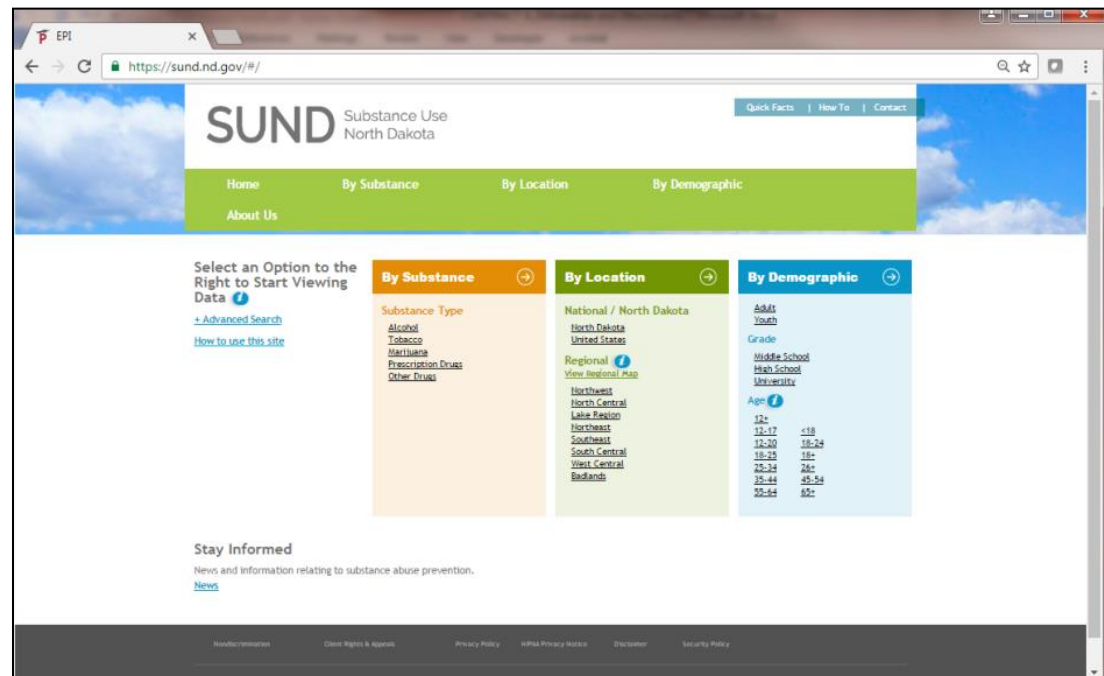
EPI

https://sund.nd.gov/#/

SUND Substance Use North Dakota

Quick Facts | How To | Contact

Home By Substance By Location By Demographic About Us

Select an Option to the Right to Start Viewing Data

+ Advanced Search

How to use this site

By Substance

Substance Type
Alcohol
Tobacco
Marijuana
Prescription Drugs
Other Drugs

By Location

National / North Dakota
North Dakota
United States

Regional
View Regional Map
Northwest
North Central
Lake Region
Northeast
Southeast
South Central
West Central
Badlands

By Demographic

Adult
Youth

Grade
Middle School
High School
University

Age
12+
12-17 <18
12-20 18-24
18-25 18+
25-34 26+
35-44 45-54
55-64 65+

Stay Informed

News and information relating to substance abuse prevention.
News

Nondiscrimination Client Rights & Appeals Privacy Policy HIPAA Privacy Notice Disclaimer Security Policy